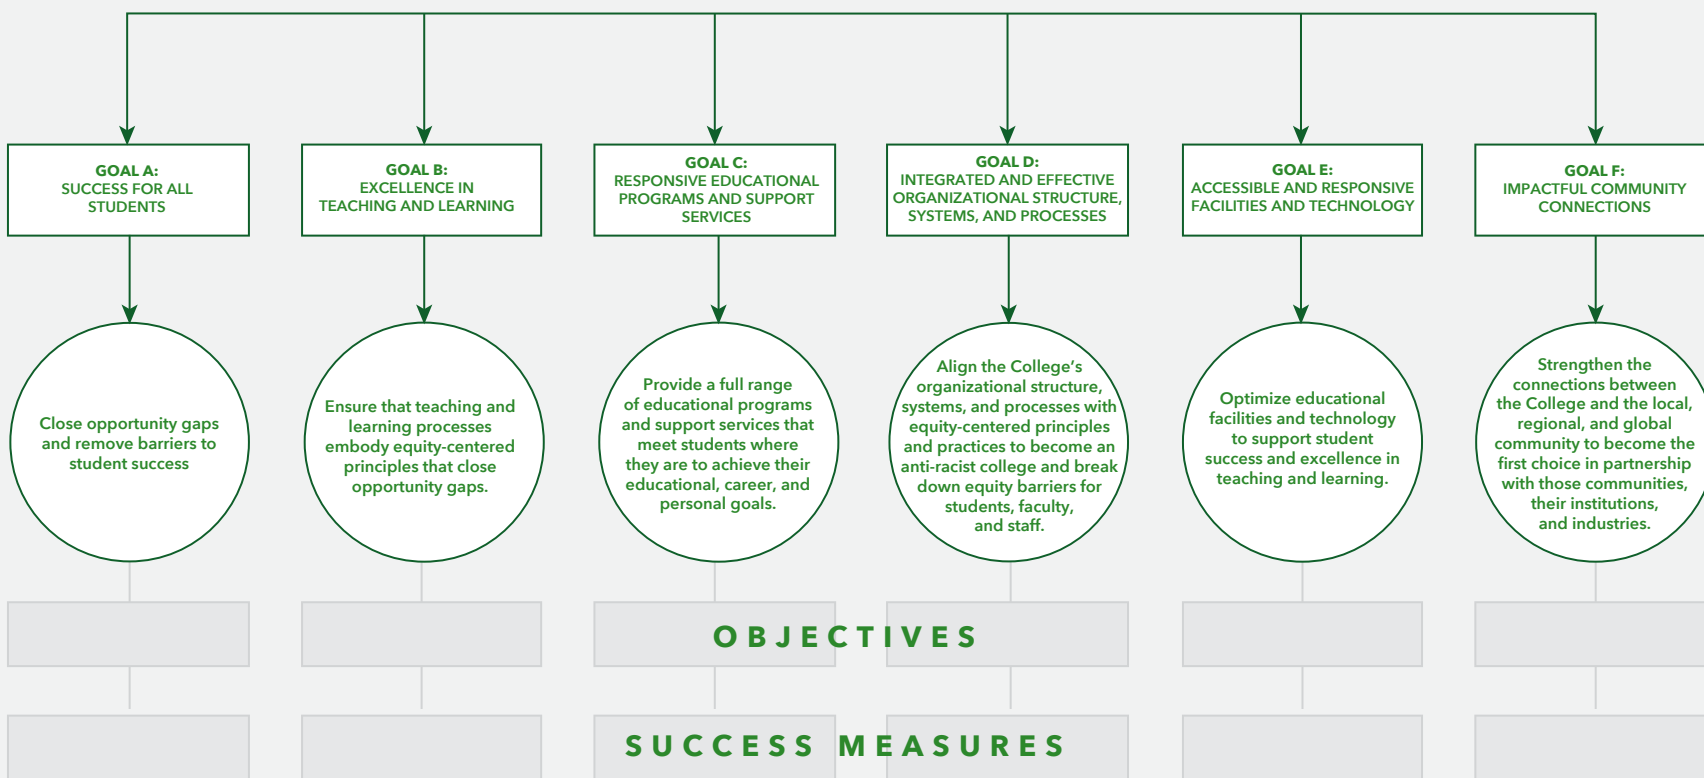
GOAL A:
SUCCESS FOR ALL STUDENTS

GOAL B:
EXCELLENCE IN TEACHING AND LEARNING

GOAL C:
RESPONSIVE EDUCATIONAL PROGRAMS AND SUPPORT SERVICES

GOAL D:
INTEGRATED AND EFFECTIVE ORGANIZATIONAL STRUCTURE, SYSTEMS, AND PROCESSES

GOAL E:
ACCESSIBLE AND RESPONSIVE FACILITIES AND TECHNOLOGY

GOAL F:
IMPACTFUL COMMUNITY CONNECTIONS

Close opportunity gaps and remove barriers to student success

Ensure that teaching and learning processes embody equity-centered principles that close opportunity gaps.

Provide a full range of educational programs and support services that meet students where they are to achieve their educational, career, and personal goals.

Align the College's organizational structure, systems, and processes with equity-centered principles and practices to become an anti-racist college and break down equity barriers for students, faculty, and staff.

Optimize educational facilities and technology to support student success and excellence in teaching and learning.

Strengthen the connections between the College and the local, regional, and global community to become the first choice in partnership with those communities, their institutions, and industries.

OBJECTIVES

SUCCESS MEASURES